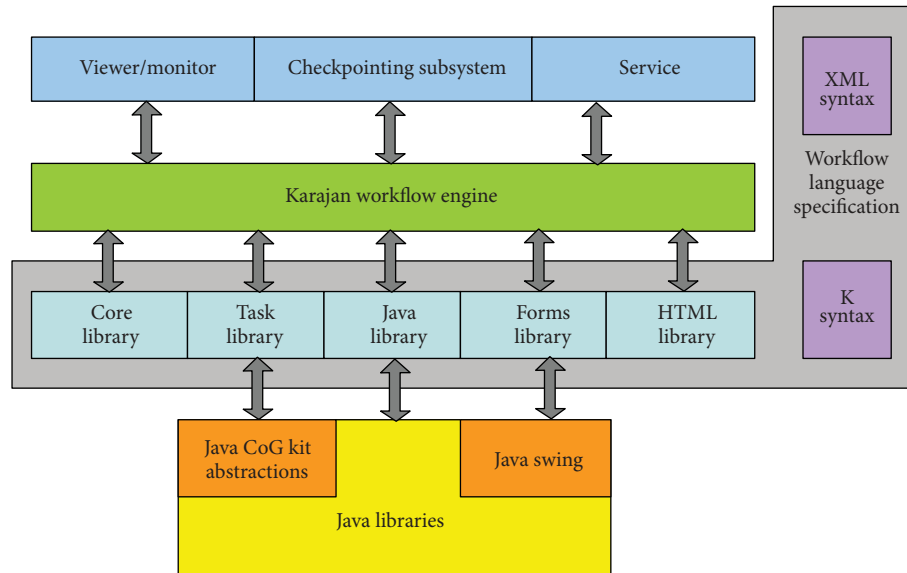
Viewer/monitor

Checkpointing subsystem

Service

XML syntax

Workflow language specification

Karajan workflow engine

Core library

Task library

Java library

Forms library

HTML library

K syntax

Java CoG kit abstractions

Java swing

Java libraries